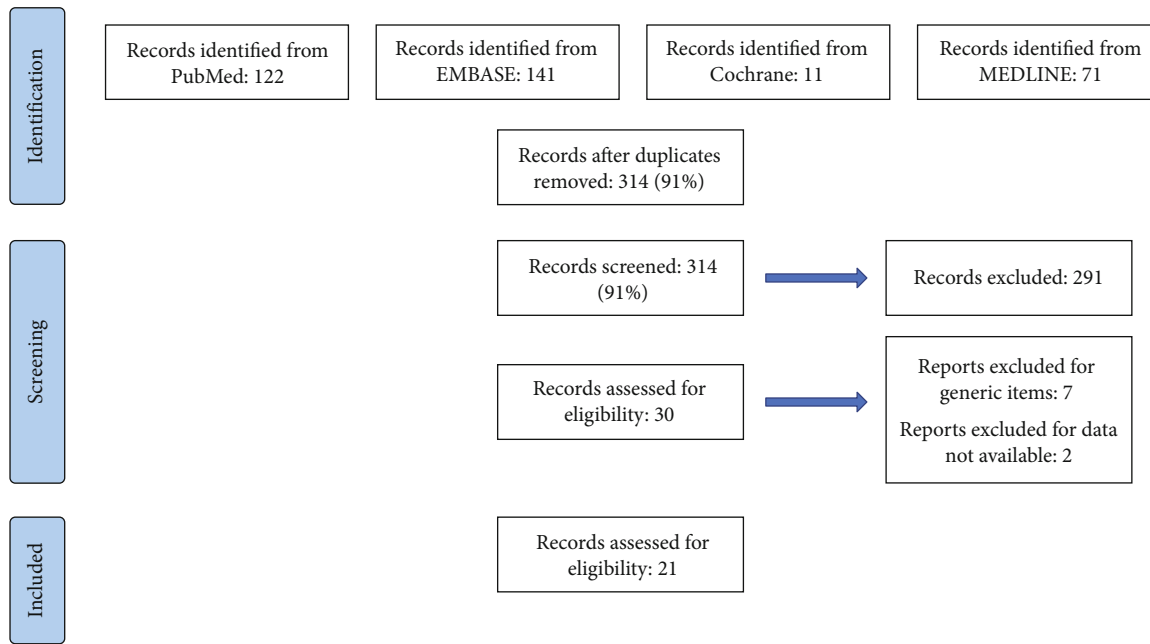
Identification

Records identified from PubMed: 122

Records identified from EMBASE: 141

Records identified from Cochrane: 11

Records identified from MEDLINE: 71

Records after duplicates removed: 314 (91%)

Screening

Records screened: 314 (91%)

Records excluded: 291

Records assessed for eligibility: 30

Reports excluded for generic items: 7

Reports excluded for data not available: 2

Included

Records assessed for eligibility: 21